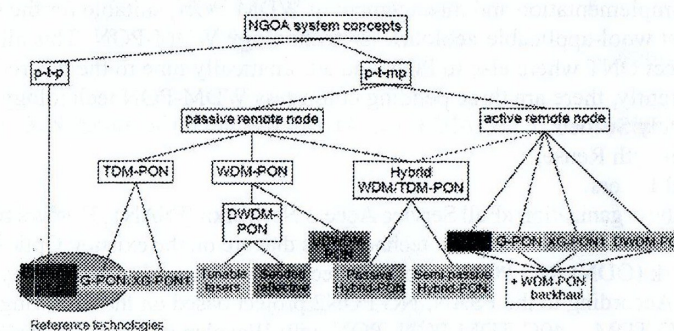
NGOA system concepts

p-t-p

p-t-mp

passive remote node

active remote node

TDM-PON

WDM-PON

Hybrid WDM/TDM-PON

DWDM-PON

UDWDM-PON

G-PON

XG-PON1

Tunable lasers

Seeded reflective

Passive Hybrid-PON

Semi-passive Hybrid-PON

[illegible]

G-PON

XG-PON1

DWDM-PON

+ WDM-PON backhaul

Reference technologies